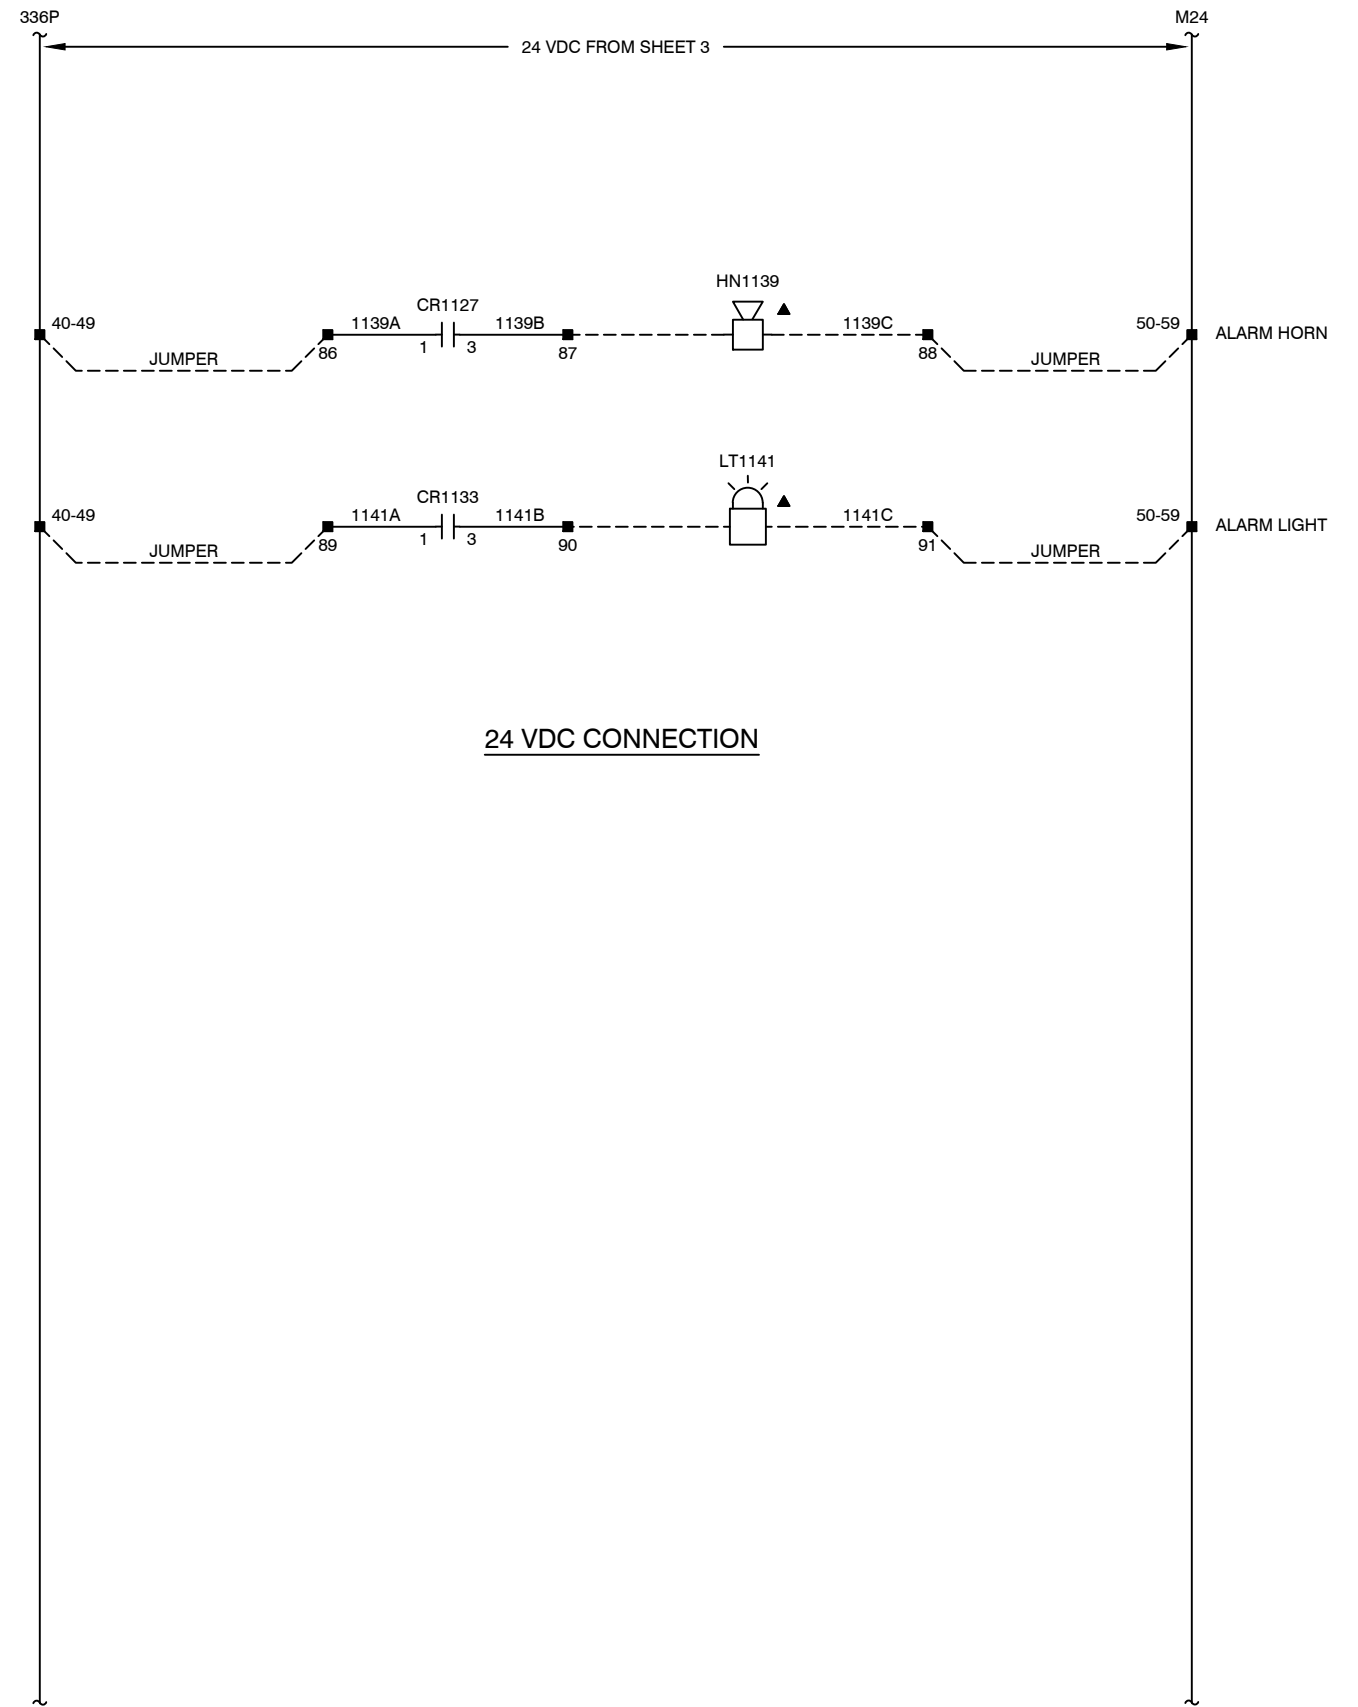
336P

M24

24 VDC FROM SHEET 3

HN1139

40-49
1139A
CR1127
1139B
1139C
50-59
ALARM HORN
JUMPER
86
1
3
87
88
JUMPER

LT1141

40-49
1141A
CR1133
1141B
1141C
50-59
ALARM LIGHT
JUMPER
89
1
3
90
91
JUMPER

24 VDC CONNECTION